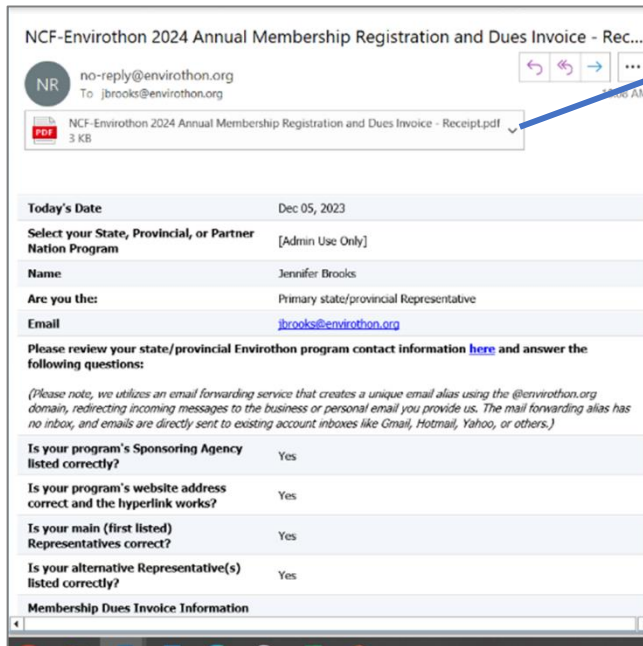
NCF-Envirothon 2024 Annual Membership Registration and Dues Invoice - Rec...

NR

no-reply@envirothon.org
To jbrooks@envirothon.org

10:08 AM

NCF-Envirothon 2024 Annual Membership Registration and Dues Invoice - Receipt.pdf
3 KB

| Today's Date | Dec 05, 2023 |
|---|---|
| Select your State, Provincial, or Partner Nation Program | [Admin Use Only] |
| Name | Jennifer Brooks |
| Are you the: | Primary state/provincial Representative |
| Email | jbrooks@envirothon.org |

Please review your state/provincial Envirothon program contact information here and answer the following questions:

(Please note, we utilizes an email forwarding service that creates a unique email alias using the @envirothon.org domain, redirecting incoming messages to the business or personal email you provide us. The mail forwarding alias has no inbox, and emails are directly sent to existing account inboxes like Gmail, Hotmail, Yahoo, or others.)

| Is your program's Sponsoring Agency listed correctly? | Yes |
|---|---|
| Is your program's website address correct and the hyperlink works? | Yes |
| Is your main (first listed) Representatives correct? | Yes |
| Is your alternative Representative(s) listed correctly? | Yes |

Membership Dues Invoice Information